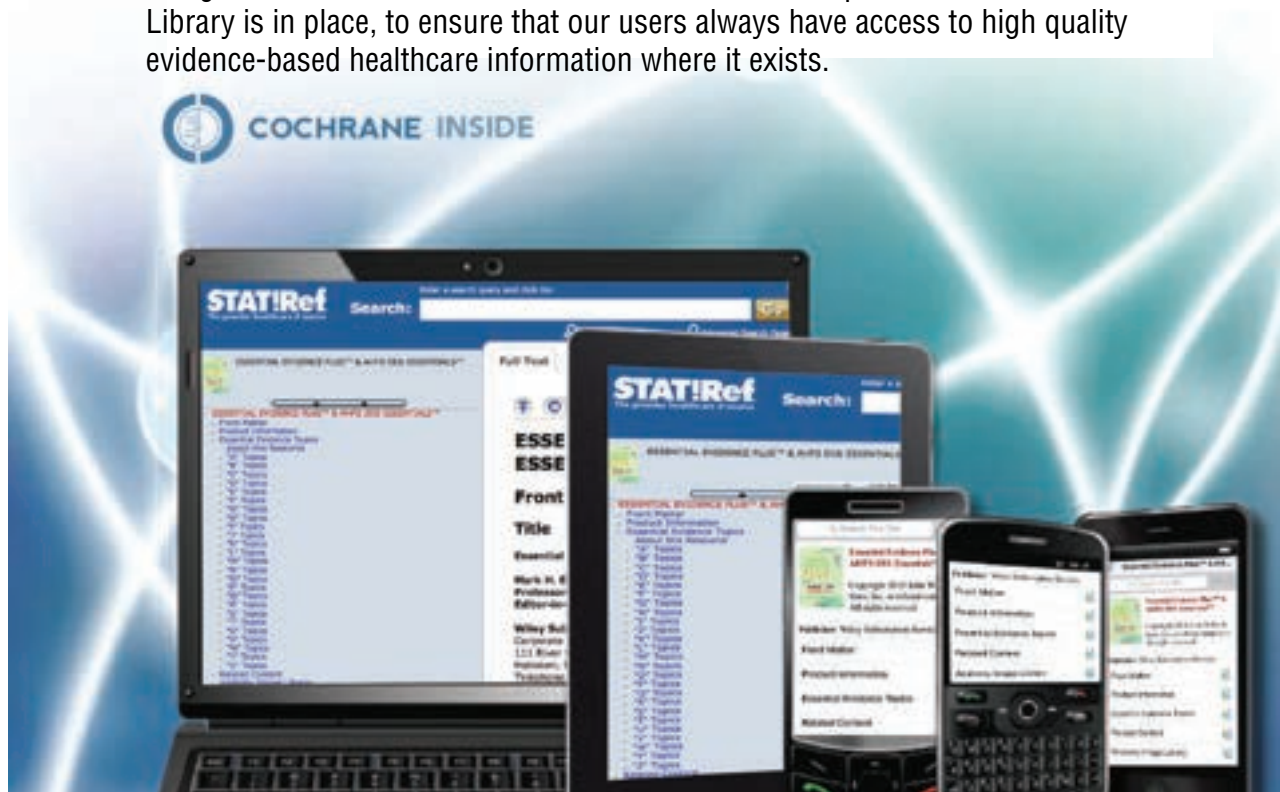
Library is in place, to ensure that our users always have access to high quality evidence-based healthcare information where it exists.

COCHRANE INSIDE

STAT!Ref

Search:

Full Text

ESSE
ESSE

Front

Title

STAT!Ref

Search: